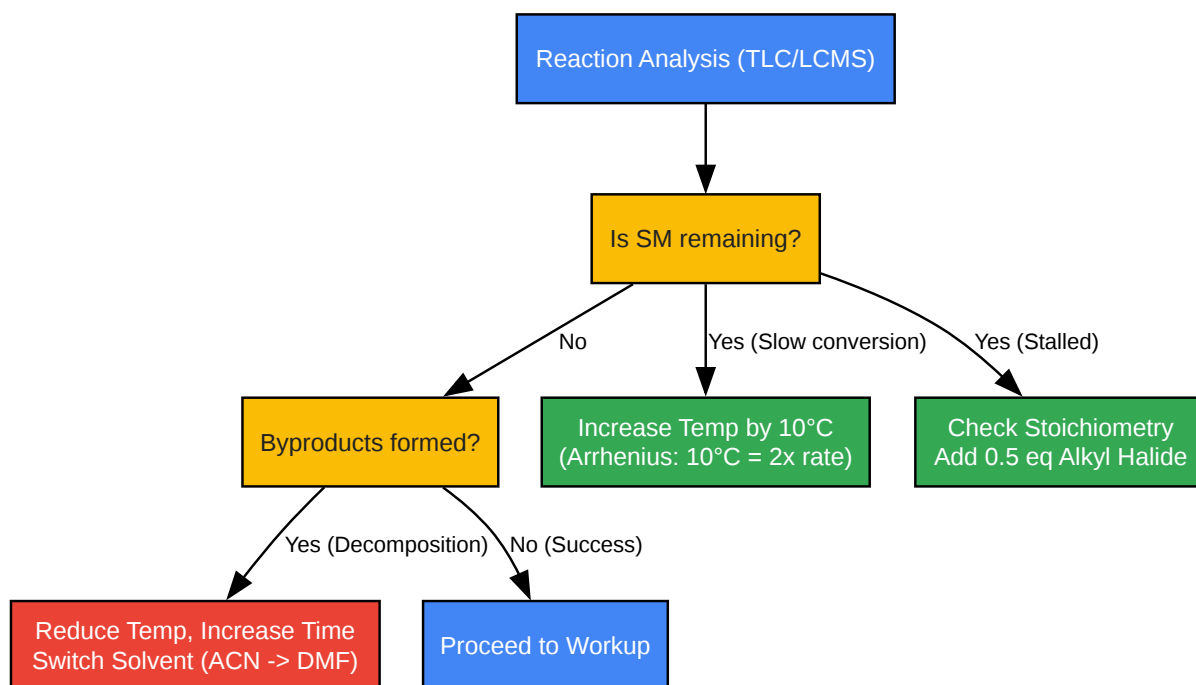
Reaction Analysis (TLC/LCMS)

Is SM remaining?

No

Yes (Slow conversion)

Yes (Stalled)

Byproducts formed?

Increase Temp by 10°C
(Arrhenius: 10°C = 2x rate)

Check Stoichiometry
Add 0.5 eq Alkyl Halide

Yes (Decomposition)

No (Success)

Reduce Temp, Increase Time
Switch Solvent (ACN -> DMF)

Proceed to Workup